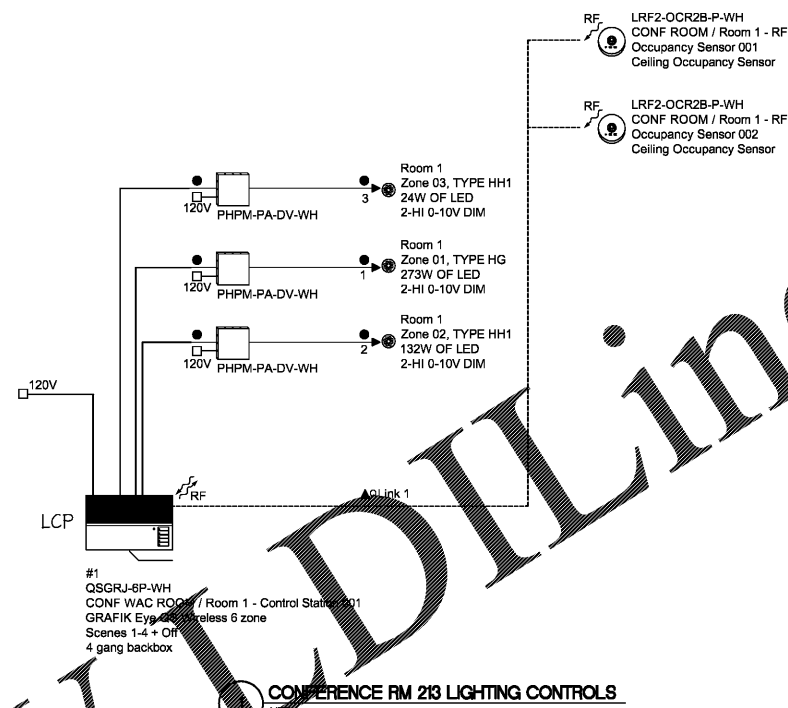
RF
LRF2-OCR2B-P-WH
CONF ROOM / Room 1 - RF
Occupancy Sensor 001
Ceiling Occupancy Sensor

RF
LRF2-OCR2B-P-WH
CONF ROOM / Room 1 - RF
Occupancy Sensor 002
Ceiling Occupancy Sensor

120V
PHPM-PA-DV-WH
3
Room 1
Zone 03, TYPE HH1
24W OF LED
2-HI 0-10V DIM

120V
PHPM-PA-DV-WH
1
Room 1
Zone 01, TYPE HG
273W OF LED
2-HI 0-10V DIM

120V
PHPM-PA-DV-WH
2
Room 1
Zone 02, TYPE HH1
132W OF LED
2-HI 0-10V DIM

120V

LCP
RF
QLink 1

#1
QSGRJ-6P-WH
CONF WAC ROOM / Room 1 - Control Station 001
GRAFIK Eye QS Wireless 6 zone
Scenes 1-4 + Off
4 gang backbox

CONFERENCE RM 213 LIGHTING CONTROLS

LEDLin